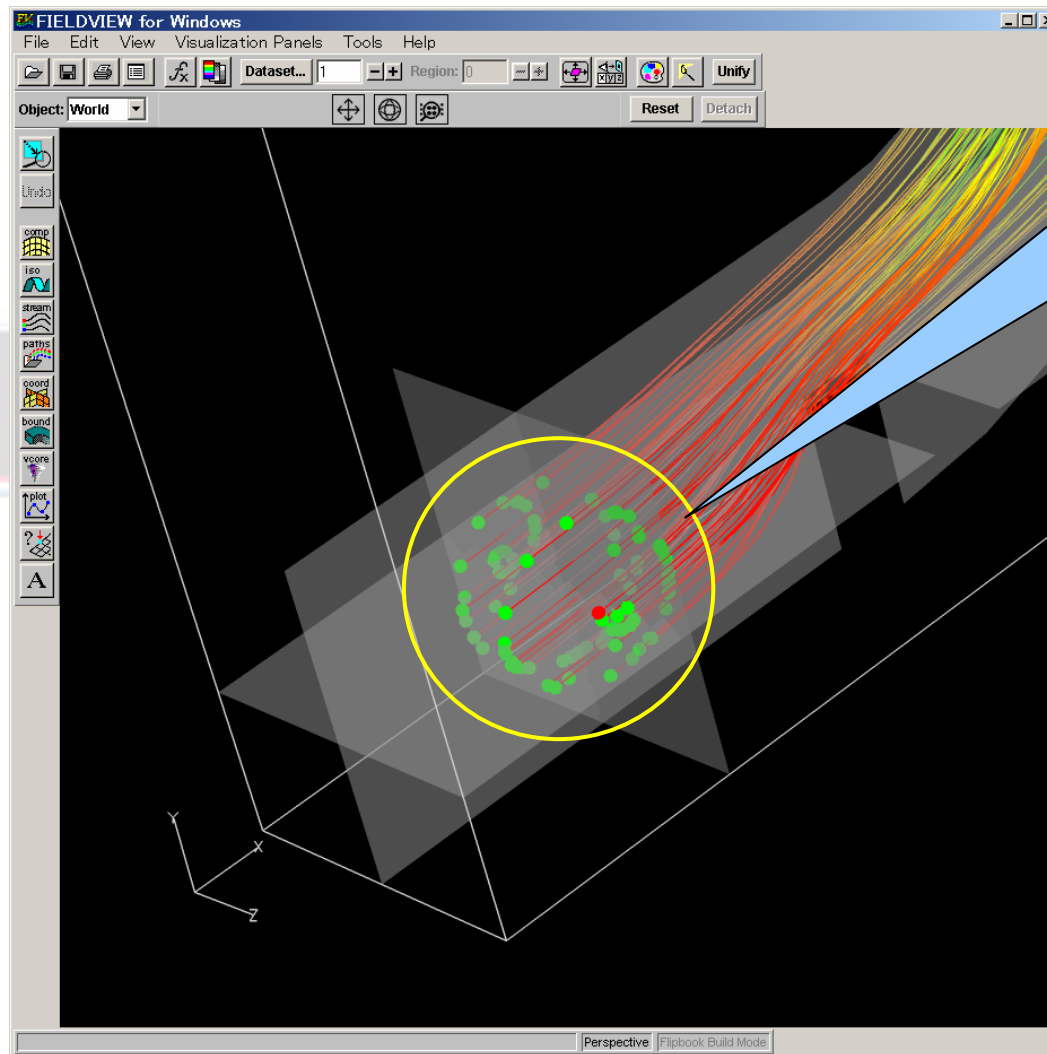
FIELDVIEW for Windows

File Edit View Visualization Panels Tools Help

Dataset... 1 Region: 0 Unify

Object: World Reset Detach

Undo

comp

iso

stream

paths

coord

bound

vcore

plot

?

A

Y

X

Z

Perspective Flipbook Build Mode